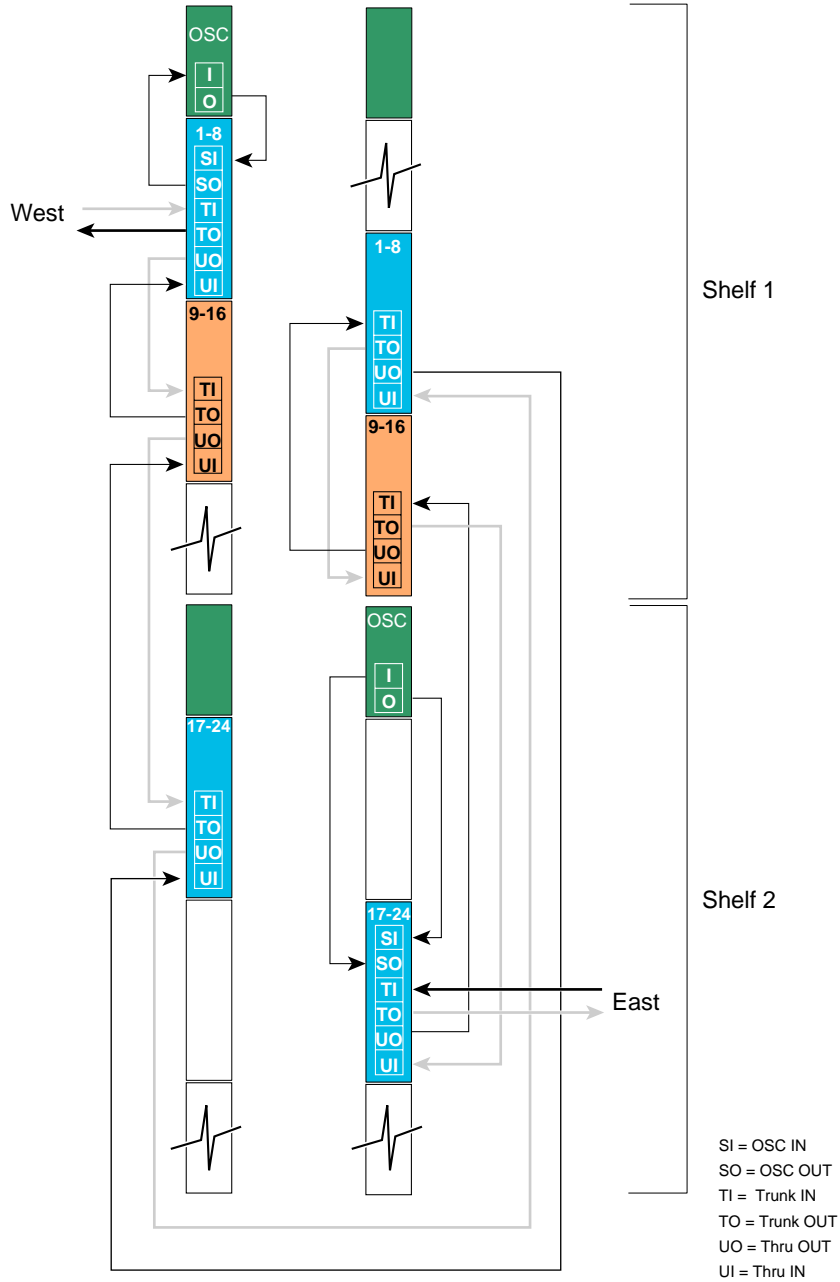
OSC
I
O
1-8
SI
SO
TI
TO
UO
UI
West
9-16
TI
TO
UO
UI
17-24
TI
TO
UO
UI
1-8
TI
TO
UO
UI
9-16
TI
TO
UO
UI
OSC
I
O
17-24
SI
SO
TI
TO
UO
UI
East
Shelf 1
Shelf 2
SI = OSC IN
SO = OSC OUT
TI = Trunk IN
TO = Trunk OUT
UO = Thru OUT
UI = Thru IN